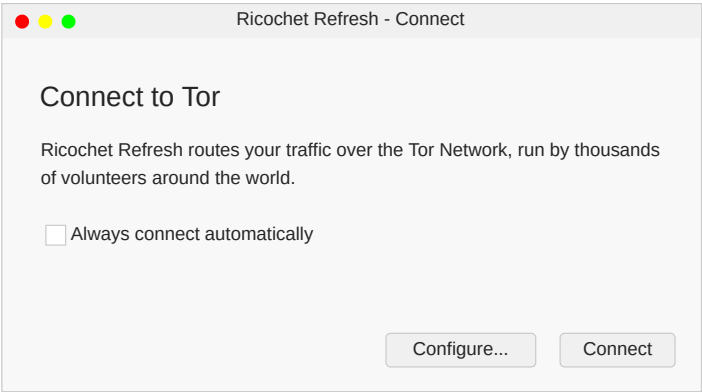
Ricochet Refresh - Connect

Connect to Tor

Ricochet Refresh routes your traffic over the Tor Network, run by thousands of volunteers around the world.

Always connect automatically

Configure...

Connect